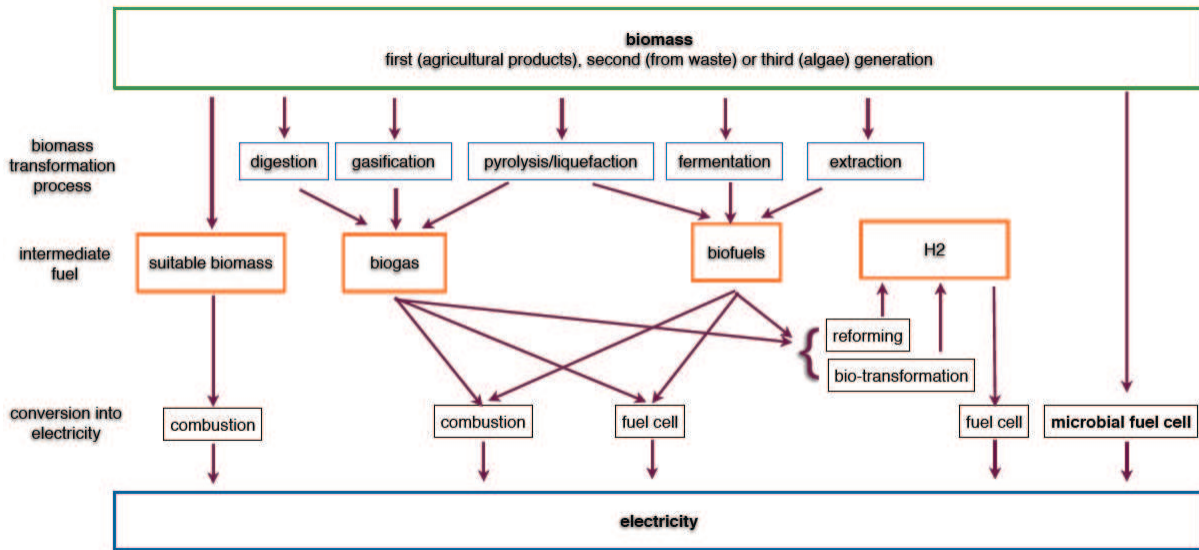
biomass
first (agricultural products), second (from waste) or third (algae) generation

biomass transformation process

digestion

gasification

pyrolysis/liquefaction

fermentation

extraction

intermediate fuel

suitable biomass

biogas

biofuels

H2

reforming

bio-transformation

conversion into electricity

combustion

combustion

fuel cell

fuel cell

microbial fuel cell

electricity